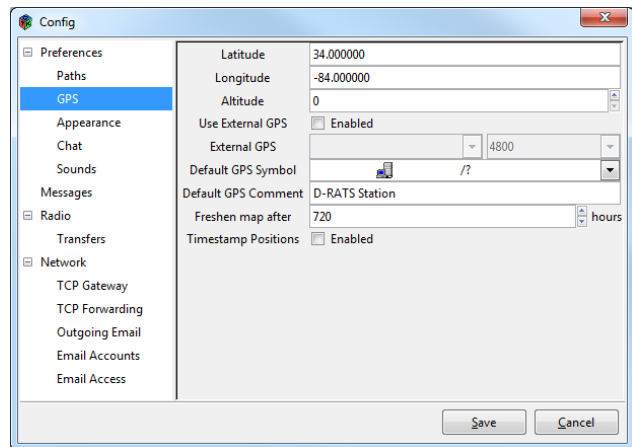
Config

Preferences
Paths
GPS
Appearance
Chat
Sounds
Messages
Radio
Transfers
Network
TCP Gateway
TCP Forwarding
Outgoing Email
Email Accounts
Email Access

| | |
|---|---|
| Latitude | 34.000000 |
| Longitude | -84.000000 |
| Altitude | 0 |
| Use External GPS | Enabled |
| External GPS | 4800 |
| Default GPS Symbol | /? |
| Default GPS Comment | D-RATS Station |
| Freshen map after | 720 hours |
| Timestamp Positions | Enabled |

Save
Cancel